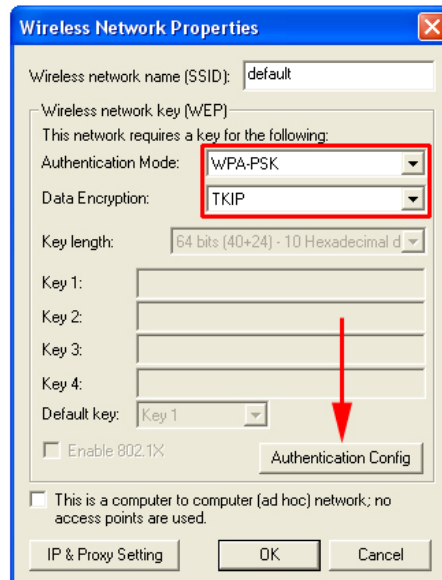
Wireless Network Properties

Wireless network name (SSID): default

Wireless network key (WEP)

This network requires a key for the following:

Authentication Mode: WPA-PSK

Data Encryption: TKIP

Key length: 64 bits (40+24) - 10 Hexadecimal d

Key 1:

Key 2:

Key 3:

Key 4:

Default key: Key 1

Enable 802.1X

Authentication Config

This is a computer to computer (ad hoc) network; no access points are used.

IP & Proxy Setting

OK

Cancel